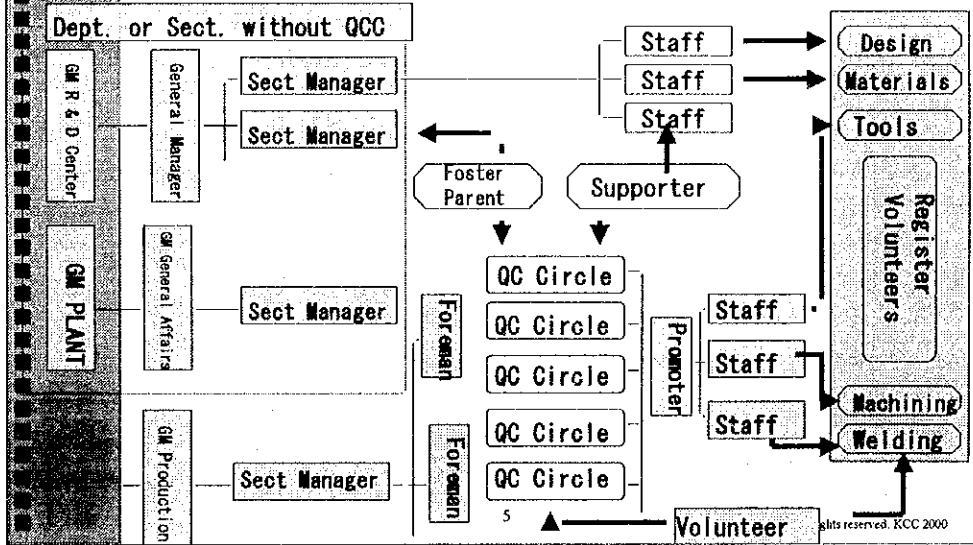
Dept. or Sect. without QCC

GM R & D Center

General Manager

Sect Manager

Sect Manager

GM PLANT

GM General Affairs

Sect Manager

GM Production

Sect Manager

Foreman

Foreman

Staff

Staff

Staff

Foster Parent

Supporter

QC Circle

QC Circle

QC Circle

QC Circle

QC Circle

Promoter

Staff

Staff

Staff

Design

Materials

Tools

Register Volunteers

Machining

Welding

Volunteer

5

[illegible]ghts reserved. KCC 2000